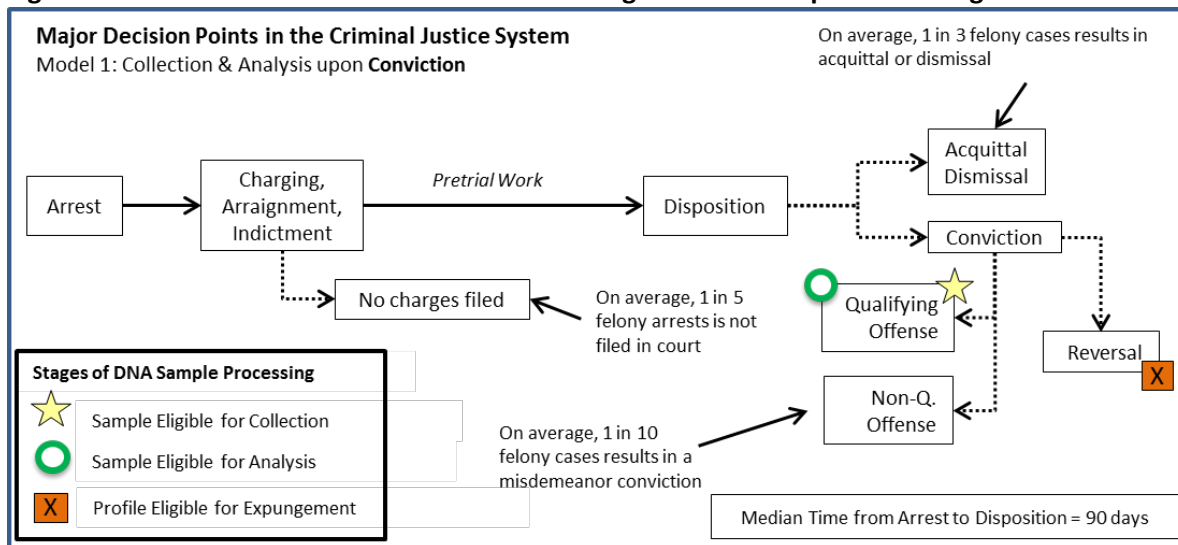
Major Decision Points in the Criminal Justice System
Model 1: Collection & Analysis upon Conviction

On average, 1 in 3 felony cases results in acquittal or dismissal

Arrest

Charging, Arraignment, Indictment

Pretrial Work

Disposition

Acquittal Dismissal

Conviction

No charges filed

On average, 1 in 5 felony arrests is not filed in court

Qualifying Offense

Reversal

X

Non-Q. Offense

On average, 1 in 10 felony cases results in a misdemeanor conviction

Stages of DNA Sample Processing

Sample Eligible for Collection

Sample Eligible for Analysis

X

Profile Eligible for Expungement

Median Time from Arrest to Disposition = 90 days